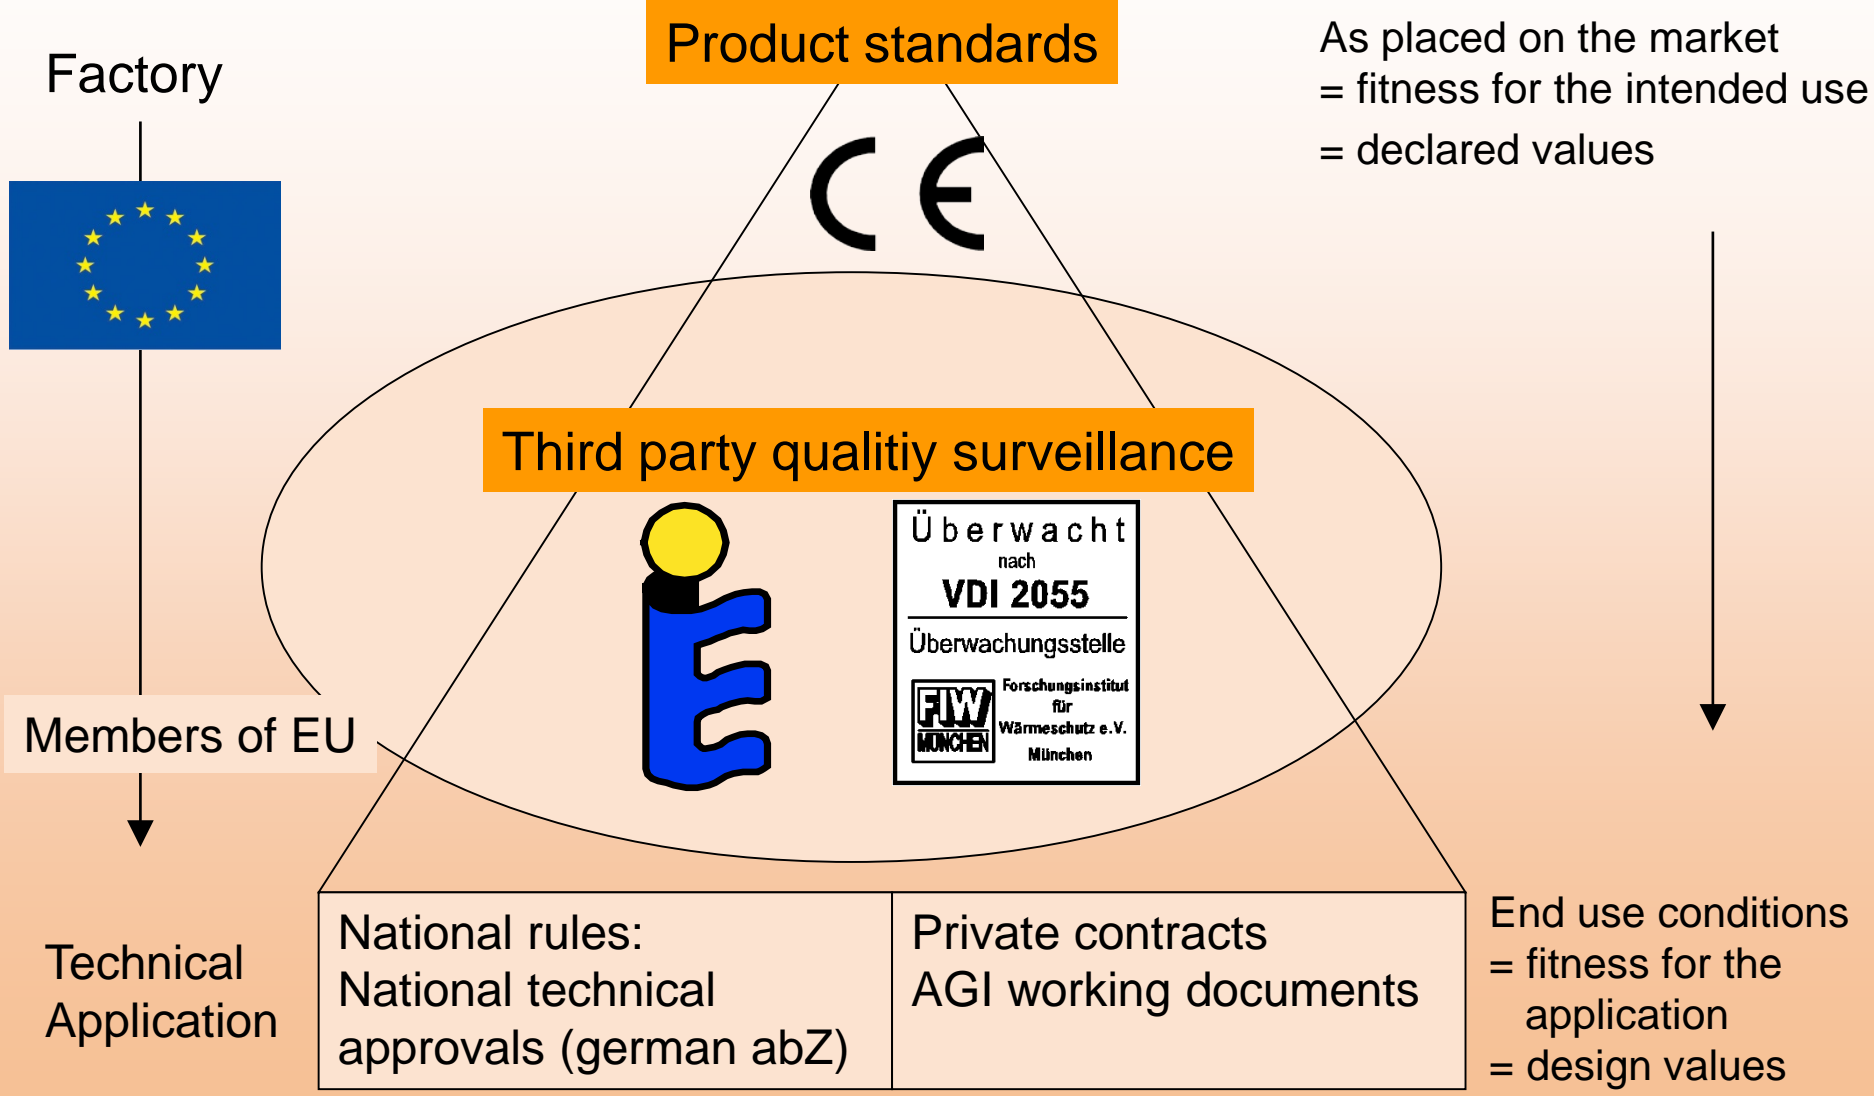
Factory

Product standards

As placed on the market
= fitness for the intended use
= declared values

CE

Third party qualitiy surveillance

Überwacht
nach
VDI 2055
Überwachungsstelle
FIW MÜNCHEN
Forschungsinstitut für Wärmeschutz e.V. München

Members of EU

Technical Application

| National rules: National technical approvals (german abZ) | Private contracts AGI working documents |
|---|---|

End use conditions
= fitness for the application
= design values